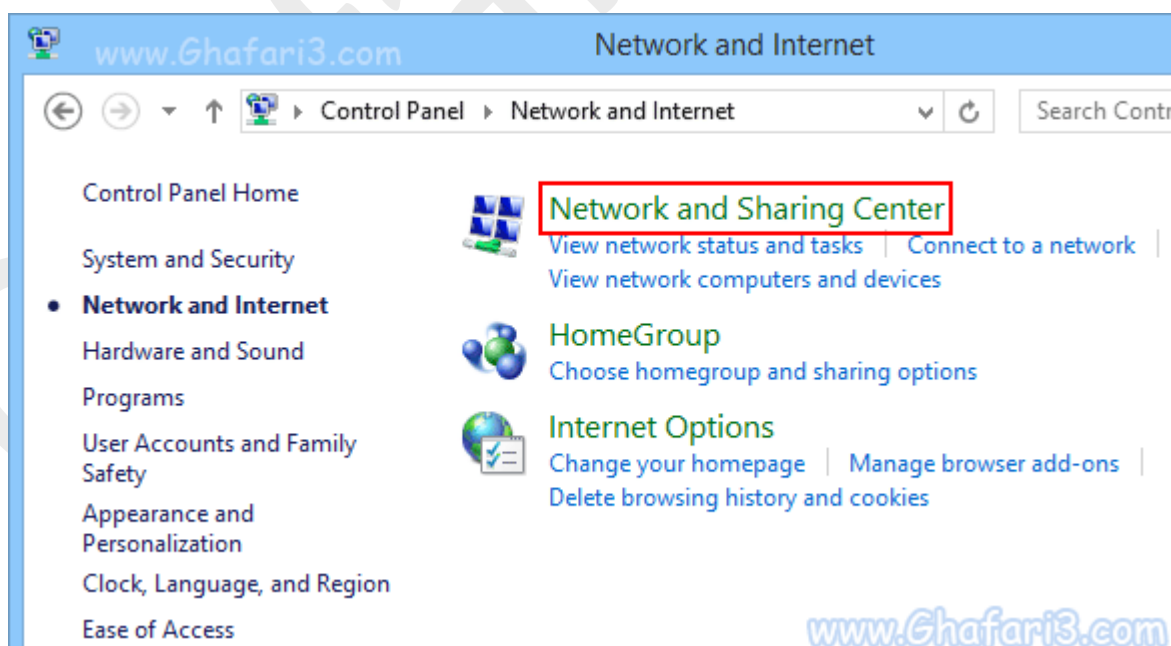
www.Ghafari3.com

Network and Internet

Control Panel ▸ Network and Internet

Search Contr

Control Panel Home

System and Security

• Network and Internet

Hardware and Sound

Programs

User Accounts and Family Safety

Appearance and Personalization

Clock, Language, and Region

Ease of Access

Network and Sharing Center

View network status and tasks | Connect to a network |

View network computers and devices

HomeGroup

Choose homegroup and sharing options

Internet Options

Change your homepage | Manage browser add-ons |

Delete browsing history and cookies

www.Ghafari3.com